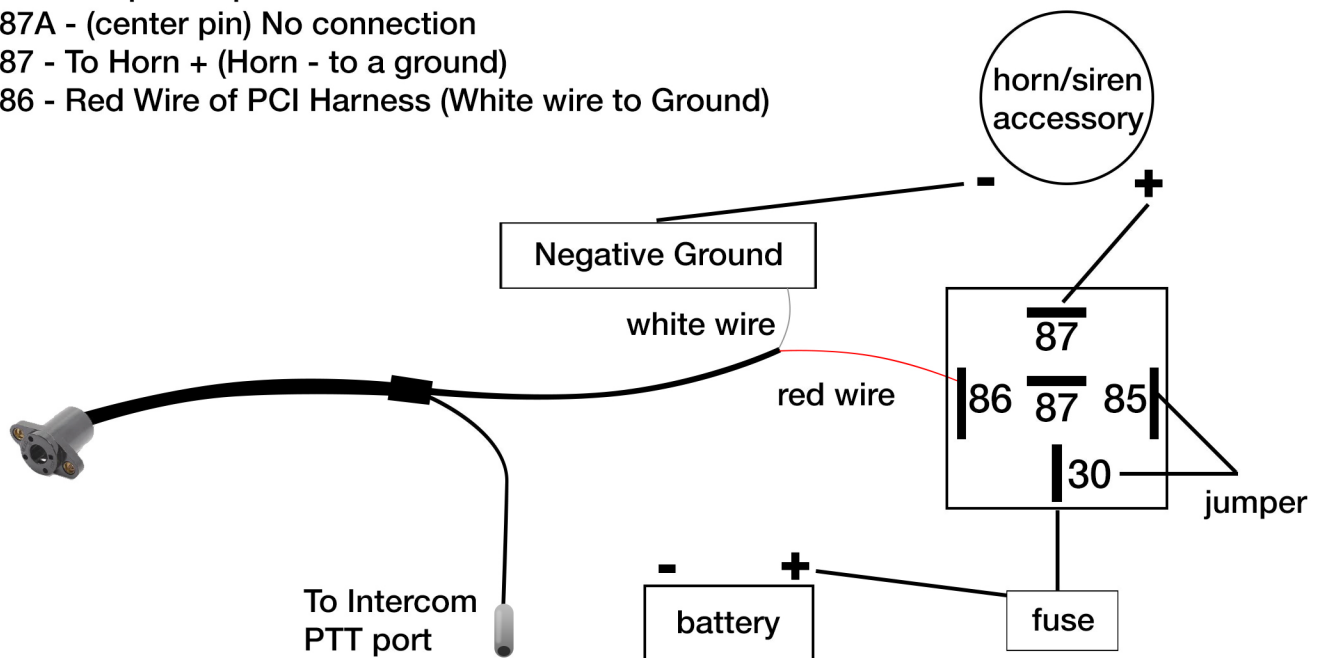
87A - (center pin) No connection
87 - To Horn + (Horn - to a ground)
86 - Red Wire of PCI Harness (White wire to Ground)

horn/siren accessory

-

+

Negative Ground

white wire

red wire

87

86

87

85

30

jumper

-

+

battery

fuse

To Intercom PTT port